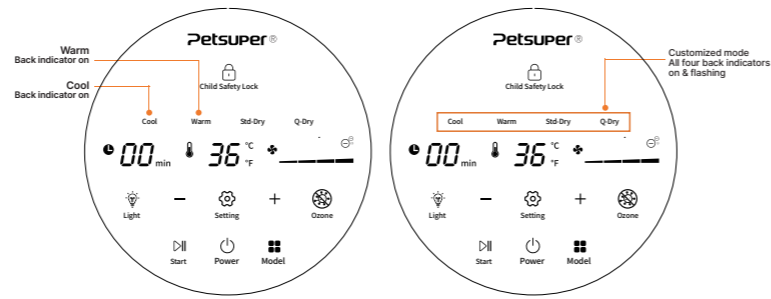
Warm
Back indicator on

Cool
Back indicator on

Petsuper®

Child Safety Lock

Cool Warm Std-Dry Q-Dry

00 min 36 °C °F

Light − Setting + Ozone

Start Power Model

Customized mode
All four back indicators on & flashing

Petsuper®

Child Safety Lock

Cool Warm Std-Dry Q-Dry

00 min 36 °C °F

Light − Setting + Ozone

Start Power Model